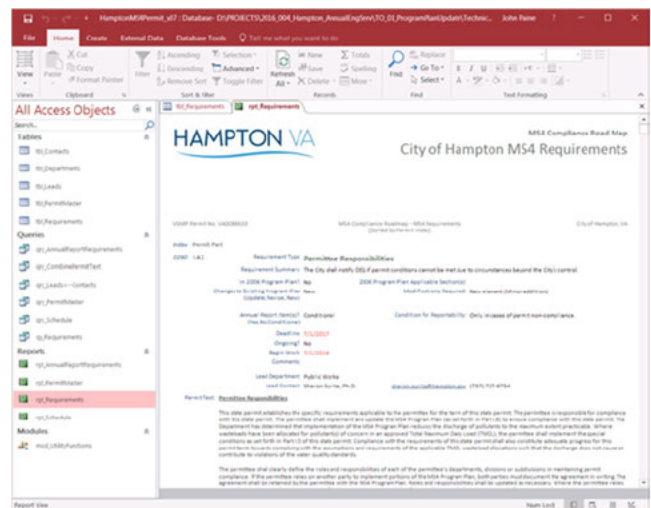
HamptonMS4Permit_v07 : Database- D:\PROJECTS\2016_004_Hampton_AnnualEngServ\TO_01_ProgramPlanUpdate\Technic... John Paine ? — □ ×

File Home Create External Data Database Tools Tell me what you want to do

View Paste Cut Copy Format Painter Filter Ascending Descending Remove Sort Selection Advanced Toggle Filter Refresh All New Save Delete Totals Spelling More Find Replace Go To Select

Views Clipboard Sort & Filter Records Find Text Formatting

All Access Objects

Search...

Tables

tbl_Contacts

tbl_Departments

tbl_Leads

tbl_PermitMaster

tbl_Requirements

Queries

qry_AnnualReportRequirements

qry_CombinedPermitText

qry_Leads---Contacts

qry_PermitMaster

qry_Schedule

qry_Requirements

Reports

rpt_AnnualReportRequirements

rpt_PermitMaster

rpt_Requirements

rpt_Schedule

Modules

mod_UtilityFunctions

tbl_Requirements rpt_Requirements

HAMPTON VA

MS4 Compliance Road Map

City of Hampton MS4 Requirements

VSMP Permit No. VA0088633 MS4 Compliance Roadmap - MS4 Requirements City of Hampton, VA

Index Permit Part

0090 I.A.1 Requirement Type Permittee Responsibilities

Requirement Summary The City shall notify DEQ if permit conditions cannot be met due to circumstances beyond the City's control.

In 2006 Program Plan? No 2006 Program Plan Applicable Section(s)

Changes to Existing Program Plan (Update, Revise, New) Modifications Required New element (Allow additions)

Annual Report Item(s)? (Yes, No, Conditional) Conditional Condition for Reportability Only in cases of permit non-compliance.

Deadline 7/1/2017

Ongoing? No

Begin Work 7/1/2016

Comments

Lead Department Public Works

Lead Contact Sharon Burke, Ph.D. sharon.burke@hampton.gov (757) 727-6754

Permit Text Permittee Responsibilities

This state permit establishes the specific requirements applicable to the permittee for the term of this state permit. The permittee is responsible for compliance with this state permit. The permittee shall implement and update the MS4 Program Plan as set forth in Part I.B to ensure compliance with this state permit. The Department has determined that implementation of the MS4 Program Plan reduces the discharge of pollutants to the maximum extent practicable. Where wasteloads have been allocated for pollutant(s) of concern in an approved Total Maximum Daily Load (TMDL), the permittee shall implement the special conditions as set forth in Part I.C of this state permit. Compliance with the requirements of this state permit shall also constitute adequate progress for this permit term towards complying with the assumptions and requirements of the applicable TMDL wasteload allocations such that the discharge does not cause or contribute to violations of the water quality standards.

The permittee shall clearly define the roles and responsibilities of each of the permittee's departments, divisions or subdivisions in maintaining permit compliance. If the permittee relies on another party to implement portions of the MS4 Program Plan, both parties must document the agreement in writing. The agreement shall be retained by the permittee with the MS4 Program Plan. Roles and responsibilities shall be updated as necessary. Where the permittee relies

Report View Num Lock